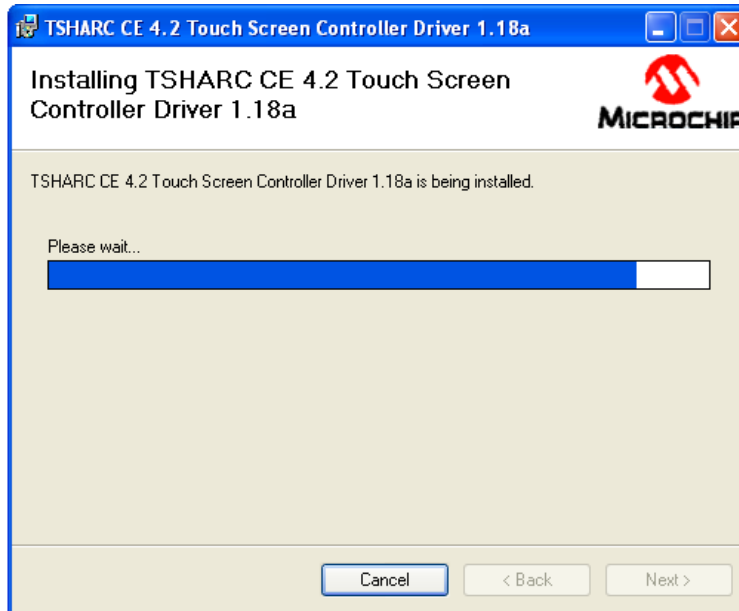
TSHARC CE 4.2 Touch Screen Controller Driver 1.18a

Installing TSHARC CE 4.2 Touch Screen Controller Driver 1.18a

MICROCHIP

TSHARC CE 4.2 Touch Screen Controller Driver 1.18a is being installed.

Please wait...

Cancel

< Back

Next >